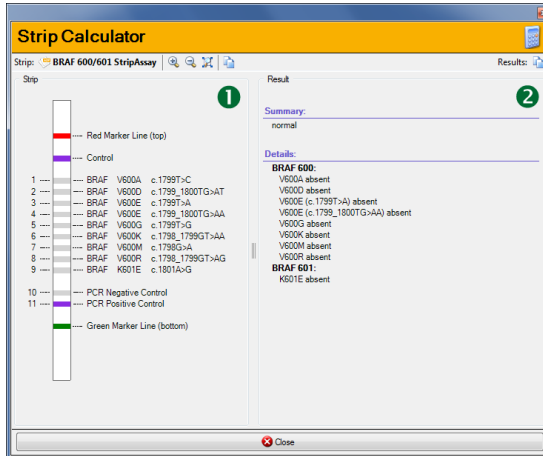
Strip Calculator

Strip: BRAF 600/601 StripAssay

Results:

Strip

❶

---- Red Marker Line (top)

---- Control

1 ---- ---- BRAF V600A c.1799T>C
2 ---- ---- BRAF V600D c.1799_1800TG>AT
3 ---- ---- BRAF V600E c.1799T>A
4 ---- ---- BRAF V600E c.1799_1800TG>AA
5 ---- ---- BRAF V600G c.1799T>G
6 ---- ---- BRAF V600K c.1798_1799GT>AA
7 ---- ---- BRAF V600M c.1798G>A
8 ---- ---- BRAF V600R c.1798_1799GT>AG
9 ---- ---- BRAF K601E c.1801A>G

10 ---- ---- PCR Negative Control
11 ---- ---- PCR Positive Control

---- Green Marker Line (bottom)

Result

❷

Summary:
normal

Details:
BRAF 600:
V600A absent
V600D absent
V600E (c.1799T>A) absent
V600E (c.1799_1800TG>AA) absent
V600G absent
V600K absent
V600M absent
V600R absent
BRAF 601:
K601E absent

Close